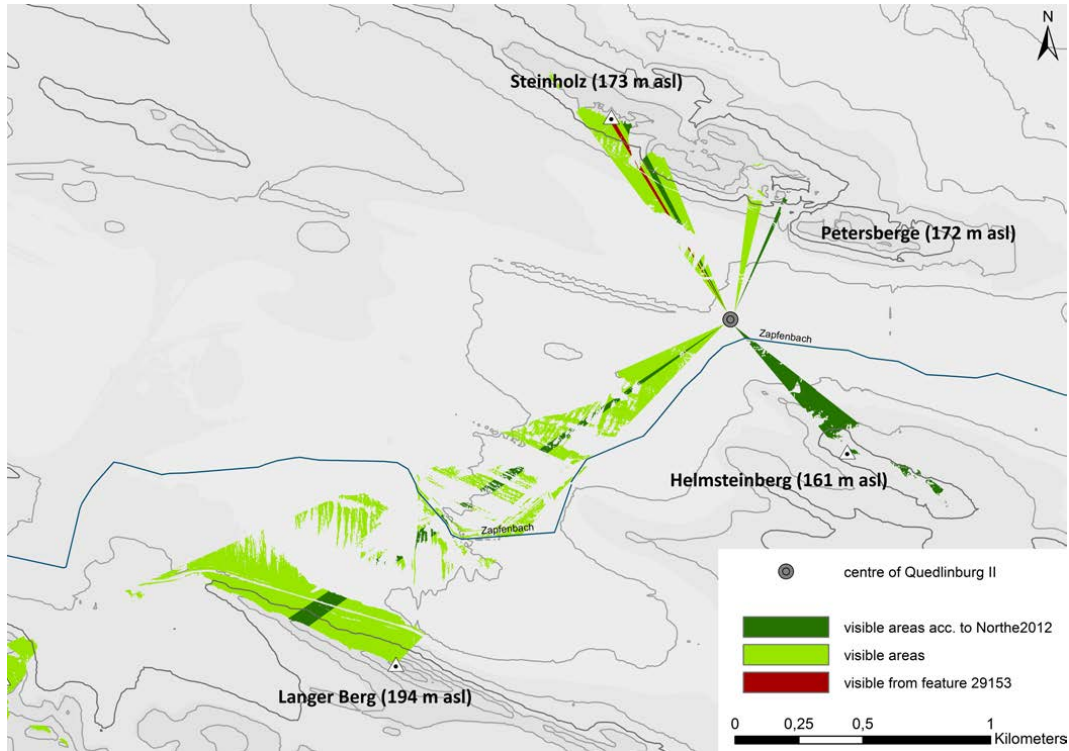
N

Steinholz (173 m asl)

Petersberge (172 m asl)

Zapfenbach

Helmsteinberg (161 m asl)

Zapfenbach

Langer Berg (194 m asl)

centre of Quedlinburg II

visible areas acc. to Northe2012

visible areas

visible from feature 29153

0 0,25 0,5 1 Kilometers